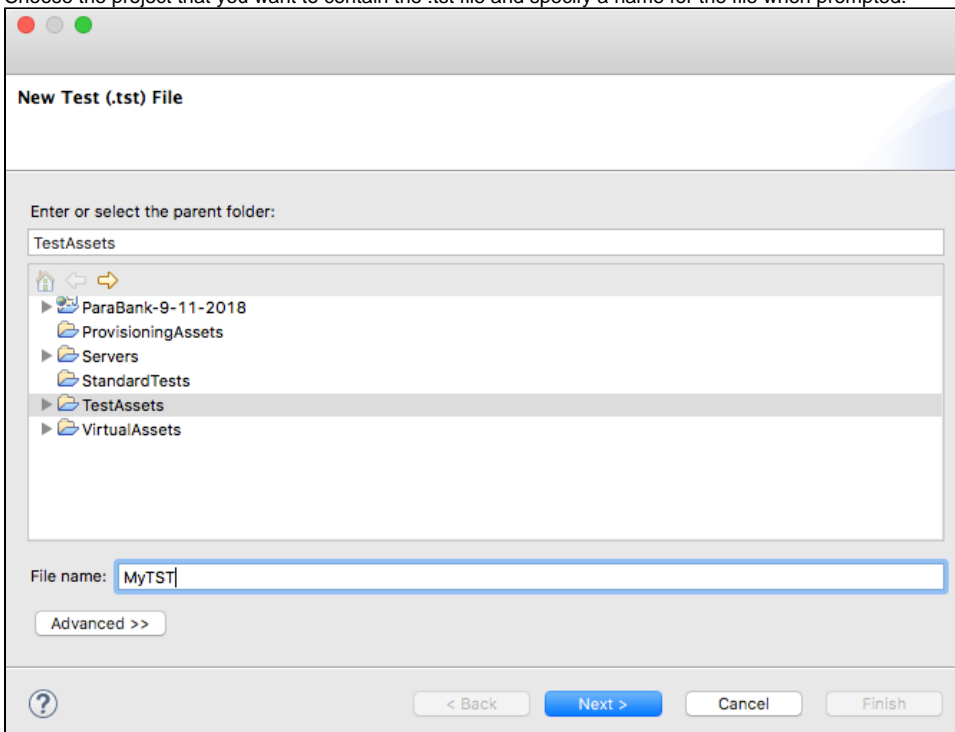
New Test (.tst) File

Enter or select the parent folder:

TestAssets

ParaBank-9-11-2018
ProvisioningAssets
Servers
StandardTests
TestAssets
VirtualAssets

File name: MyTST

Advanced >>

?

< Back
Next >
Cancel
Finish